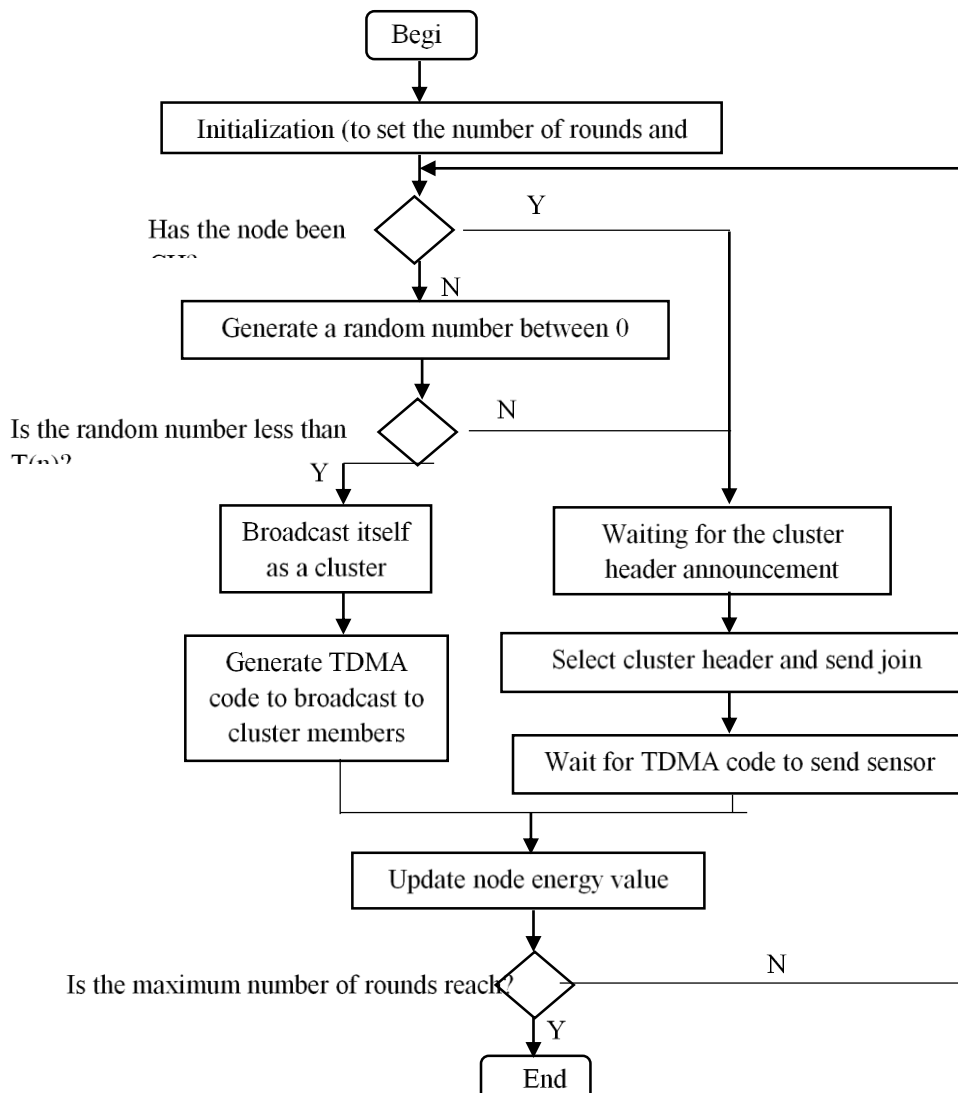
Begi

Initialization (to set the number of rounds and

Has the node been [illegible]

Y

N

Generate a random number between 0

Is the random number less than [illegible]

N

Y

Broadcast itself as a cluster

Waiting for the cluster header announcement

Generate TDMA code to broadcast to cluster members

Select cluster header and send join

Wait for TDMA code to send sensor

Update node energy value

Is the maximum number of rounds reach?

N

Y

End